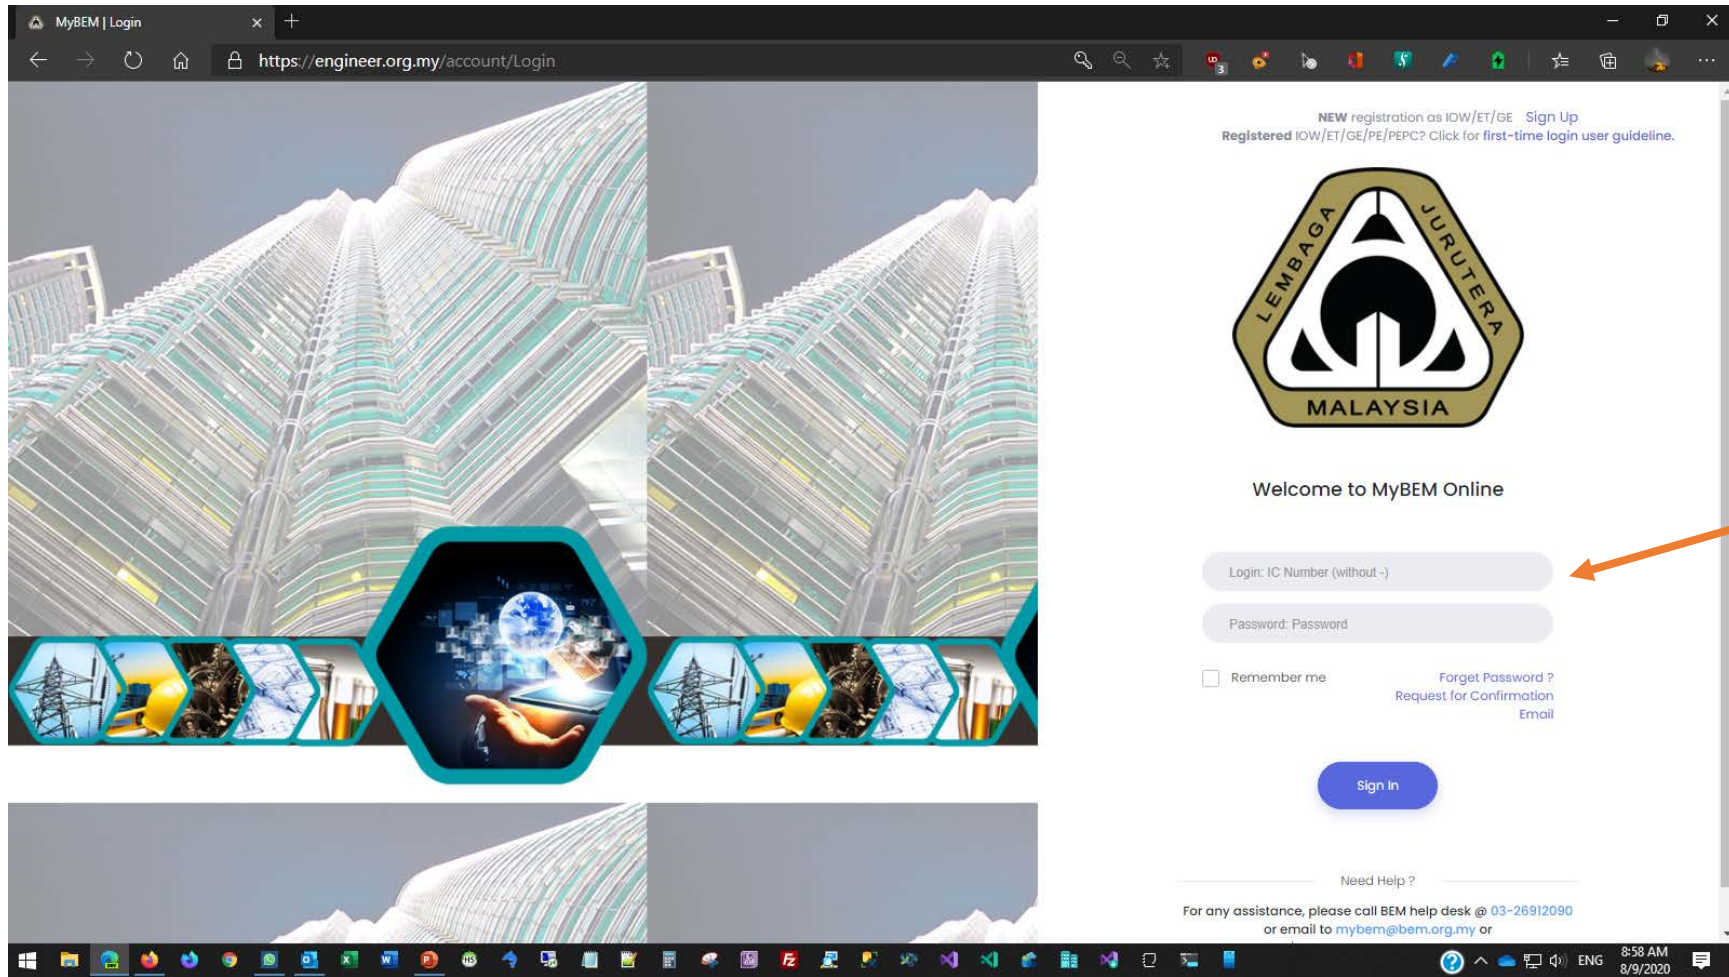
MyBEM | Login

https://engineer.org.my/account/Login

NEW registration as IOW/ET/GE Sign Up
Registered IOW/ET/GE/PE/PEPC? Click for first-time login user guideline.

LEMBAGA JURUTERA MALAYSIA

Welcome to MyBEM Online

Login: IC Number (without -)

Password: Password

Remember me

Forget Password ?
Request for Confirmation Email

Sign In

Need Help ?

For any assistance, please call BEM help desk @ 03-26912090
or email to mybem@bem.org.my or

ENG
8:58 AM
8/9/2020